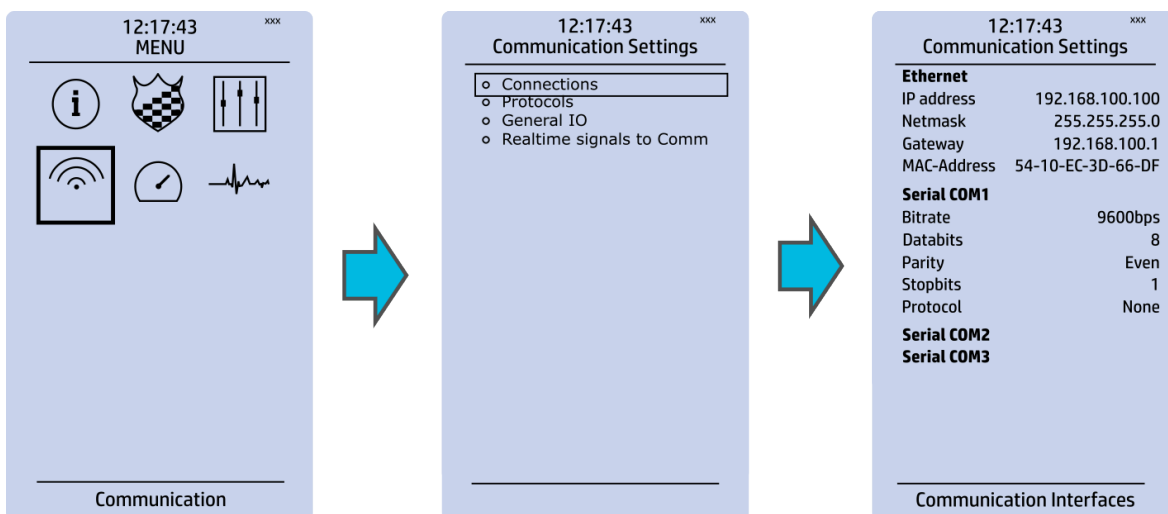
12:17:43 xxx
MENU

Communication

12:17:43 xxx
Communication Settings

o Connections
o Protocols
o General IO
o Realtime signals to Comm

12:17:43 xxx
Communication Settings

| Ethernet | |
|---|---|
| IP address | 192.168.100.100 |
| Netmask | 255.255.255.0 |
| Gateway | 192.168.100.1 |
| MAC-Address | 54-10-EC-3D-66-DF |

| Serial COM1 | |
|---|---|
| Bitrate | 9600bps |
| Databits | 8 |
| Parity | Even |
| Stopbits | 1 |
| Protocol | None |

Serial COM2
Serial COM3

Communication Interfaces